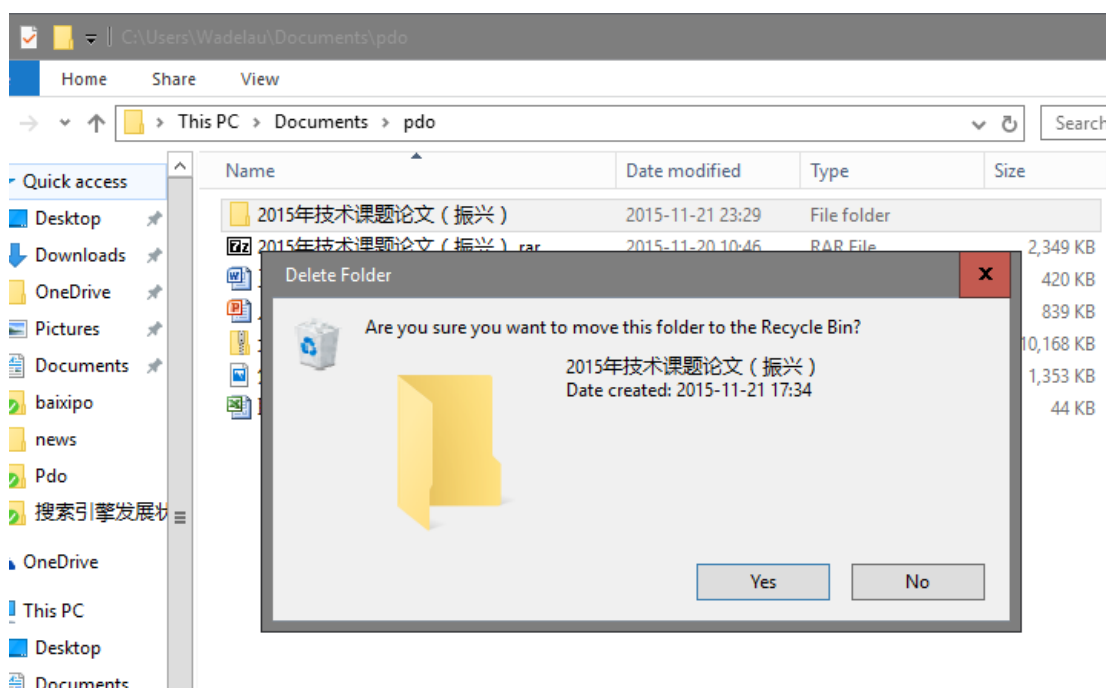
C:\Users\Wadelau\Documents\pdo

Home Share View

This PC > Documents > pdo

Search

Quick access
Desktop
Downloads
OneDrive
Pictures
Documents
baixipo
news
Pdo
搜索引擎发展
OneDrive
This PC
Desktop
Documents

| Name | Date modified | Type | Size |
|---|---|---|---|
| 2015年技术课题论文（振兴） | 2015-11-21 23:29 | File folder | |
| 2015年技术课题论文（振兴）.rar | 2015-11-20 10:46 | RAR File | 2,349 KB |
| | | | 420 KB |
| | | | 839 KB |
| | | | 10,168 KB |
| | | | 1,353 KB |
| | | | 44 KB |

Delete Folder

Are you sure you want to move this folder to the Recycle Bin?

2015年技术课题论文（振兴）
Date created: 2015-11-21 17:34

Yes No